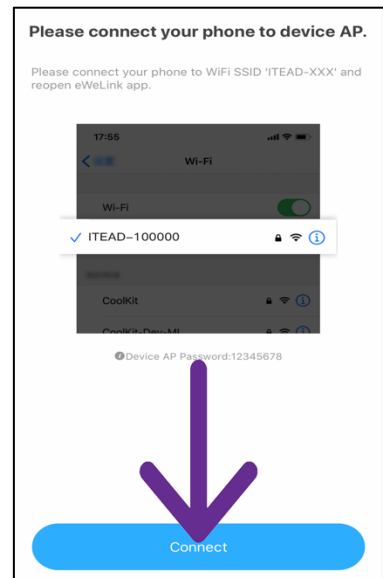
Please connect your phone to device AP.

Please connect your phone to WiFi SSID 'ITEAD-XXX' and reopen eWeLink app.

17:55

Wi-Fi

Wi-Fi

✓ ITEAD–100000

CoolKit

CoolKit-Dev-MI

Device AP Password:12345678

Connect